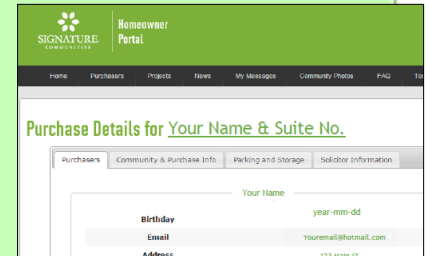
SIGNATURE COMMUNITIES

Homeowner Portal

Home Purchasers Projects News My Messages Community Photos FAQ To

Purchase Details for Your Name & Suite No.

Purchasers Community & Purchase Info Parking and Storage Solicitor Information

Your Name

Birthday year-mm-dd

Email Youremail@hotmail.com

Address 123 Main St